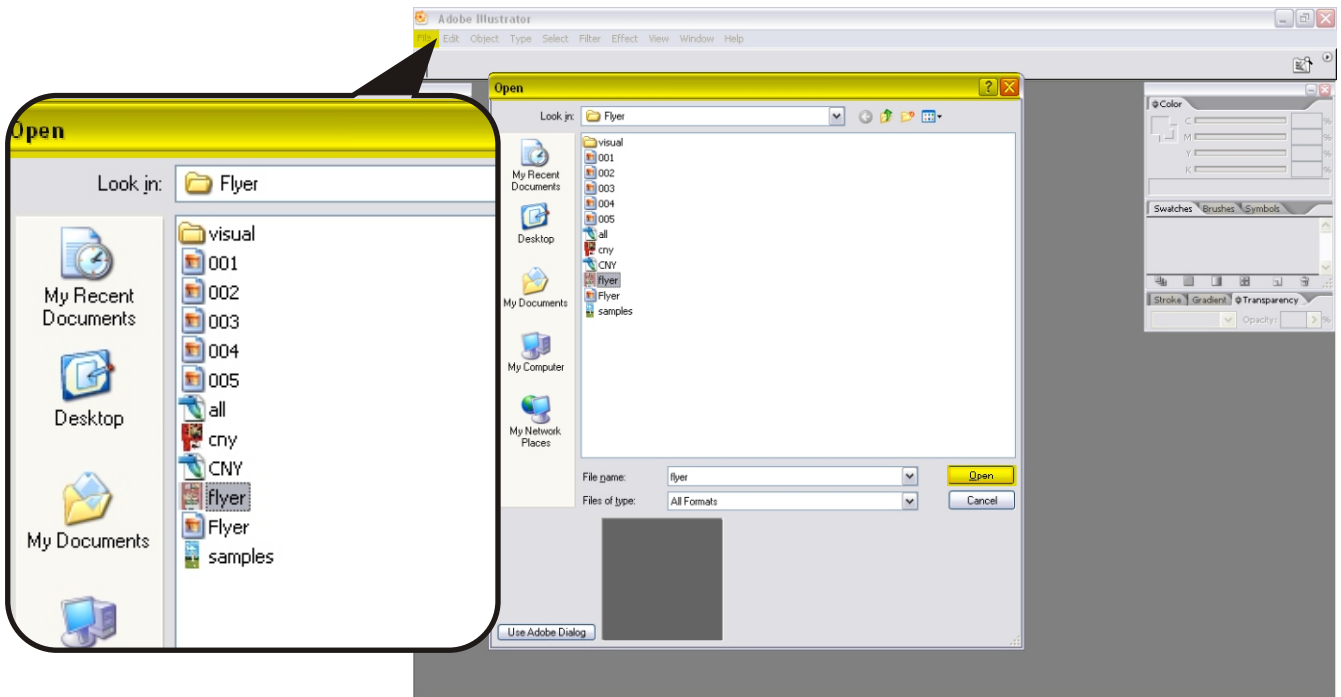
Open

Look in: Flyer

My Recent Documents

Desktop

My Documents

visual
001
002
003
004
005
all
cny
CNY
flyer
Flyer
samples

Adobe Illustrator

File Edit Object Type Select Filter Effect View Window Help

Open

Look in: Flyer

My Recent Documents

Desktop

My Documents

My Computer

My Network Places

visual
001
002
003
004
005
all
cny
CNY
flyer
Flyer
samples

File name: flyer

Files of type: All Formats

Open

Cancel

Use Adobe Dialog

Color

C %
M %
Y %
K %

Swatches Brushes Symbols

Stroke Gradient Transparency

Opacity: %